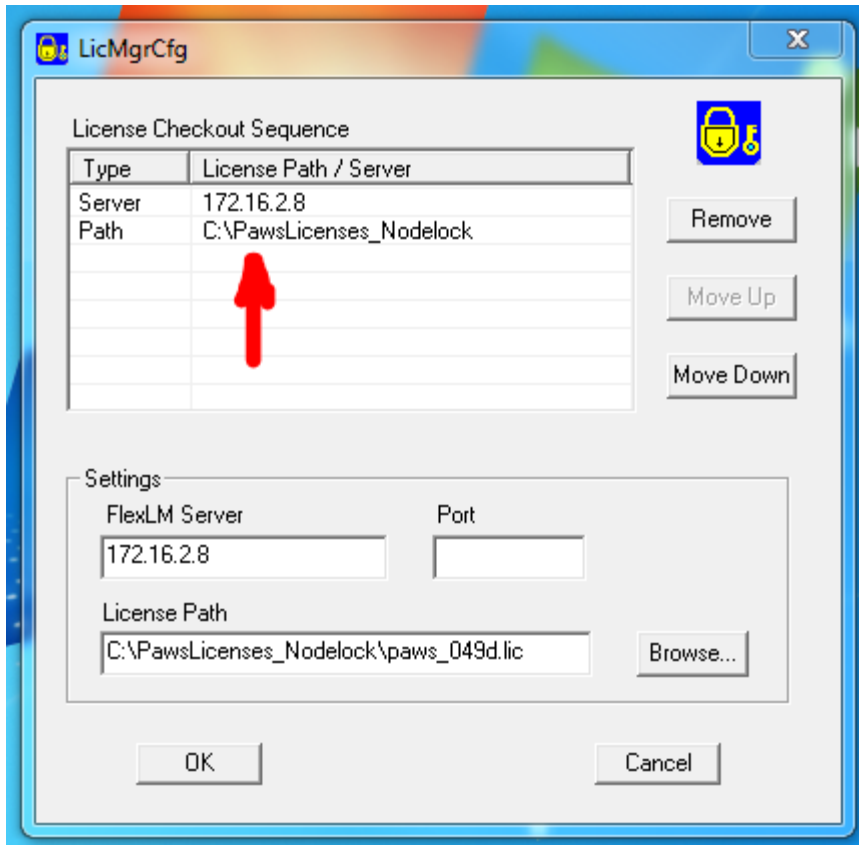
LicMgrCfg

License Checkout Sequence

| Type | License Path / Server |
|---|---|
| Server | 172.16.2.8 |
| Path | C:\PawsLicenses_Nodelock |

Remove

Move Up

Move Down

Settings

FlexLM Server

172.16.2.8

Port

License Path

C:\PawsLicenses_Nodelock\paws_049d.lic

Browse...

OK

Cancel